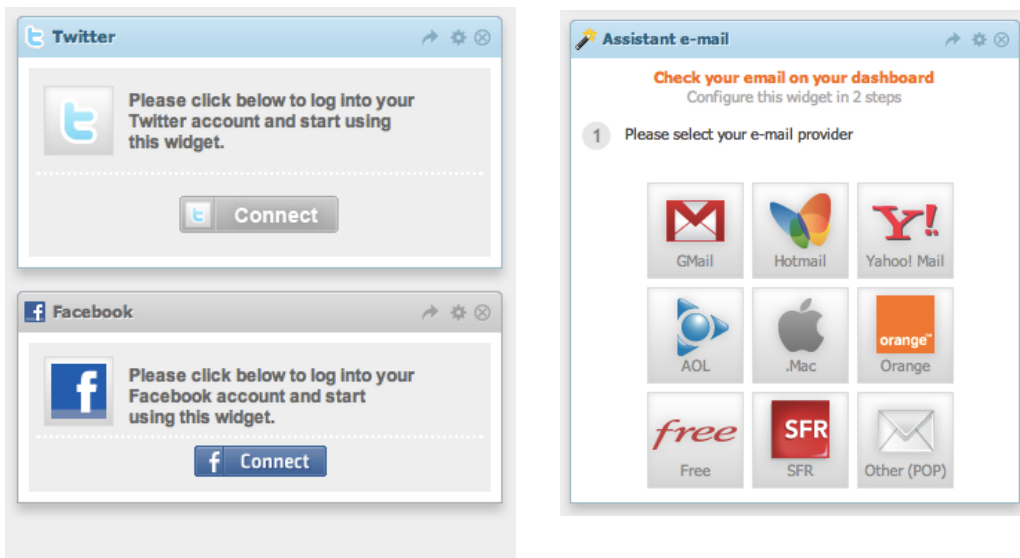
Twitter

Please click below to log into your Twitter account and start using this widget.

Connect

Facebook

Please click below to log into your Facebook account and start using this widget.

f Connect

Assistant e-mail

Check your email on your dashboard
Configure this widget in 2 steps

1 Please select your e-mail provider

GMail
Hotmail
Y!
Yahoo! Mail
AOL
.Mac
orange
Orange
free
Free
SFR
SFR
Other (POP)